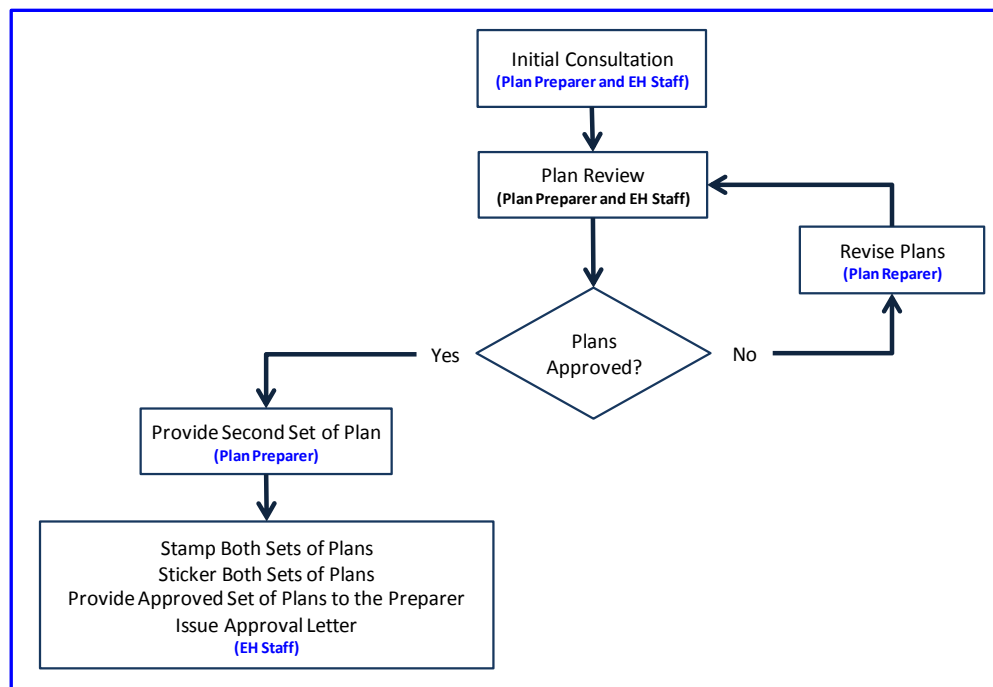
Initial Consultation
(Plan Preparer and EH Staff)

Plan Review
(Plan Preparer and EH Staff)

Revise Plans
(Plan Reparer)

Plans Approved?

Yes

No

Provide Second Set of Plan
(Plan Preparer)

Stamp Both Sets of Plans
Sticker Both Sets of Plans
Provide Approved Set of Plans to the Preparer
Issue Approval Letter
(EH Staff)